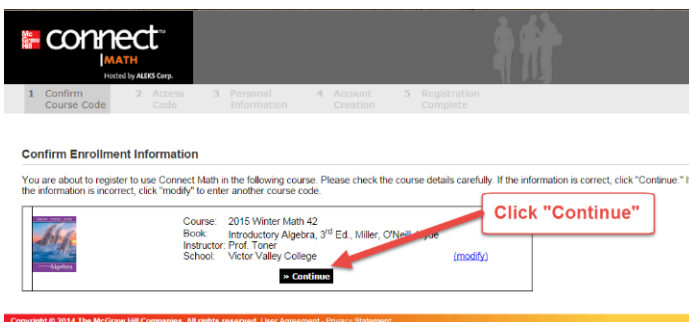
Mc Graw Hill connect™ MATH Hosted by ALEKS Corp.

1 Confirm Course Code

2 Access Code

3 Personal Information

4 Account Creation

5 Registration Complete

Confirm Enrollment Information

You are about to register to use Connect Math in the following course. Please check the course details carefully. If the information is correct, click "Continue." If the information is incorrect, click "modify" to enter another course code.

Algebra

Course: 2015 Winter Math 42
Book: Introductory Algebra, 3$^{rd}$ Ed., Miller, O'Neill, Hyde
Instructor: Prof. Toner
School: Victor Valley College

(modify)

» Continue

Click "Continue"

Copyright © 2014 The McGraw-Hill Companies. All rights reserved. User Agreement - Privacy Statement